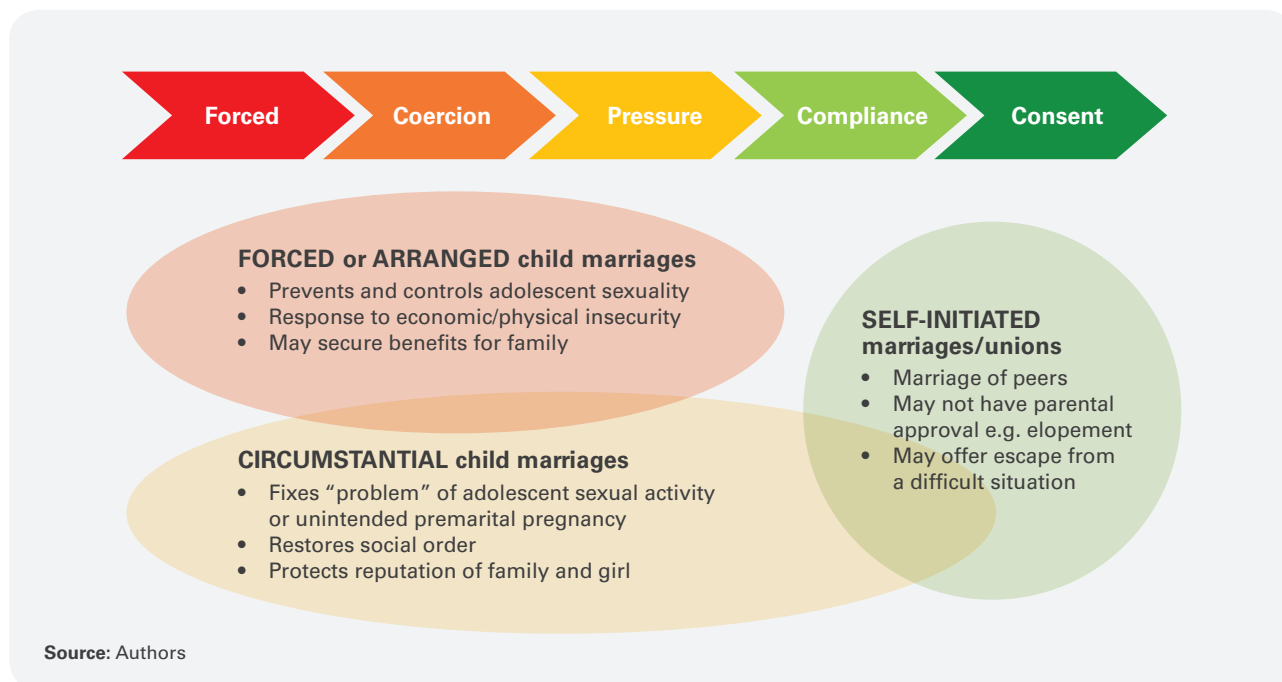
Forced
Coercion
Pressure
Compliance
Consent

FORCED or ARRANGED child marriages
• Prevents and controls adolescent sexuality
• Response to economic/physical insecurity
• May secure benefits for family

SELF-INITIATED marriages/unions
• Marriage of peers
• May not have parental approval e.g. elopement
• May offer escape from a difficult situation

CIRCUMSTANTIAL child marriages
• Fixes "problem" of adolescent sexual activity or unintended premarital pregnancy
• Restores social order
• Protects reputation of family and girl

Source: Authors